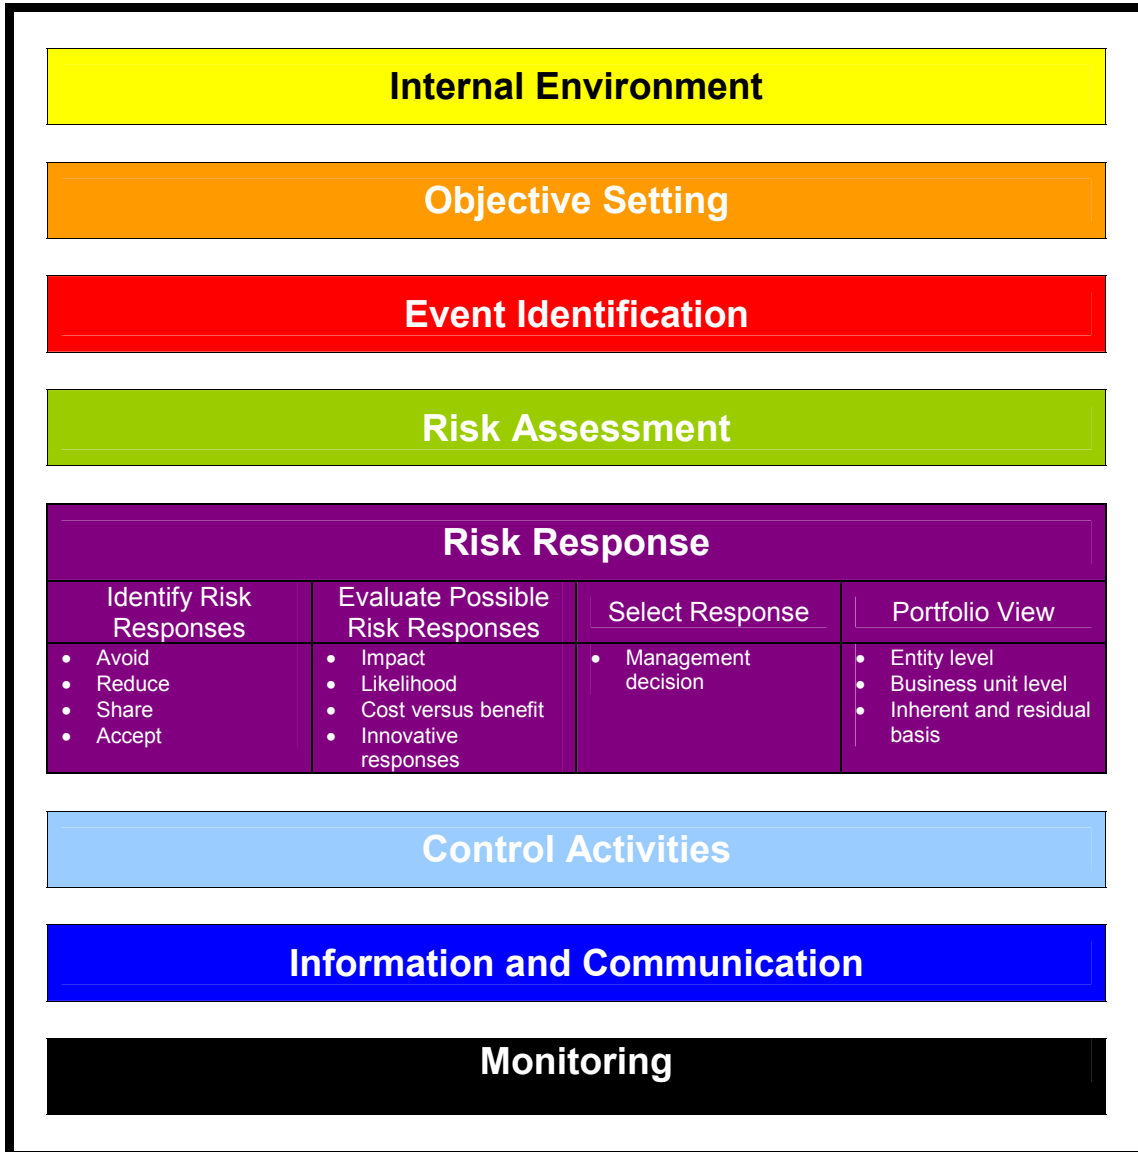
Internal Environment

Objective Setting

Event Identification

Risk Assessment

Risk Response

| Identify Risk Responses | Evaluate Possible Risk Responses | Select Response | Portfolio View |
|---|---|---|---|
| • Avoid<br>• Reduce<br>• Share<br>• Accept | • Impact<br>• Likelihood<br>• Cost versus benefit<br>• Innovative responses | • Management decision | • Entity level<br>• Business unit level<br>• Inherent and residual basis |

Control Activities

Information and Communication

Monitoring